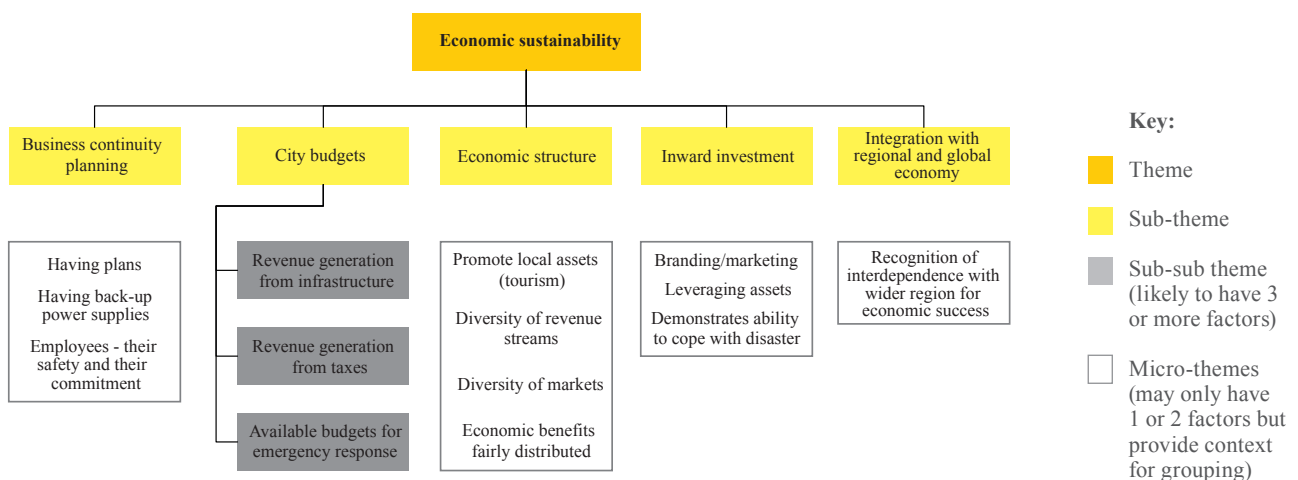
Economic sustainability

Business continuity planning

City budgets

Economic structure

Inward investment

Integration with regional and global economy

Having plans

Having back-up power supplies

Employees - their safety and their commitment

Revenue generation from infrastructure

Revenue generation from taxes

Available budgets for emergency response

Promote local assets (tourism)

Diversity of revenue streams

Diversity of markets

Economic benefits fairly distributed

Branding/marketing

Leveraging assets

Demonstrates ability to cope with disaster

Recognition of interdependence with wider region for economic success

Key:

Theme

Sub-theme

Sub-sub theme (likely to have 3 or more factors)

Micro-themes (may only have 1 or 2 factors but provide context for grouping)